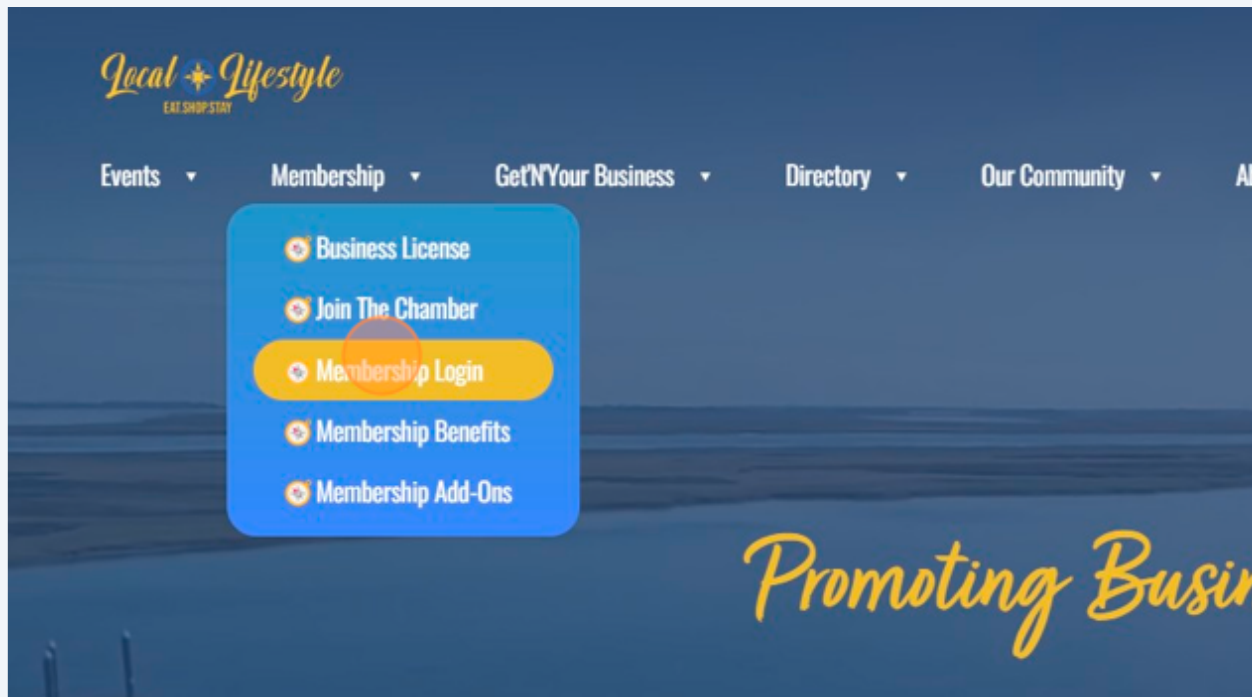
Local Lifestyle
EAT.SHOP.STAY

Events ▾ Membership ▾ Get'N'Your Business ▾ Directory ▾ Our Community ▾ A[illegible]

Business License
Join The Chamber
Membership Login
Membership Benefits
Membership Add-Ons

Promoting Busi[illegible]